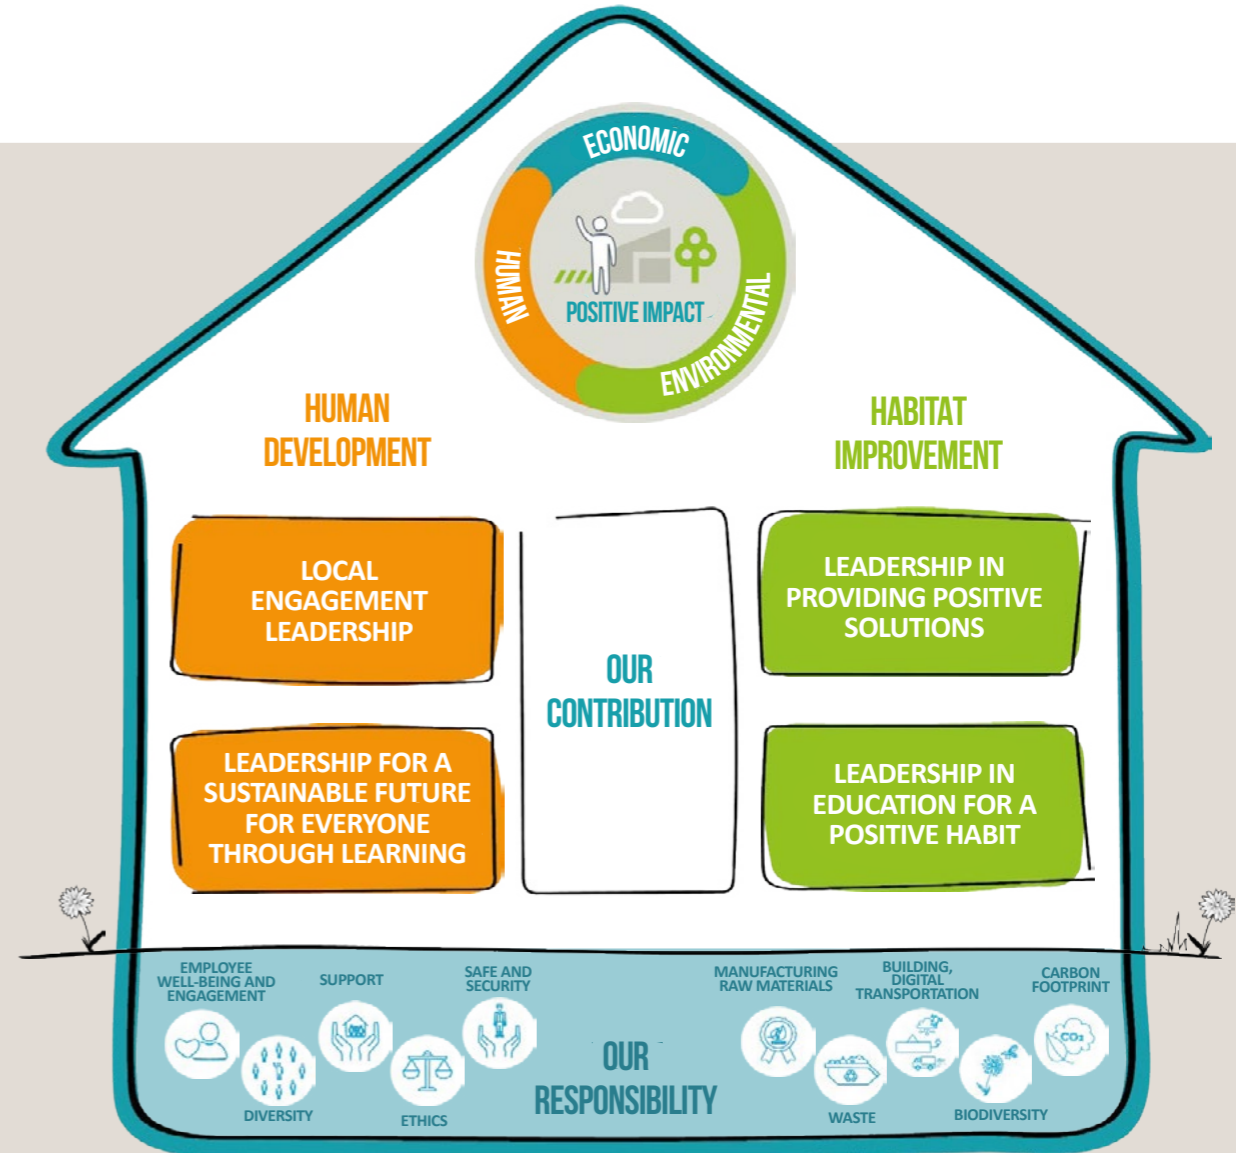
ECONOMIC

HUMAN

ENVIRONMENTAL

POSITIVE IMPACT

HUMAN DEVELOPMENT

HABITAT IMPROVEMENT

LOCAL ENGAGEMENT LEADERSHIP

LEADERSHIP FOR A SUSTAINABLE FUTURE FOR EVERYONE THROUGH LEARNING

OUR CONTRIBUTION

LEADERSHIP IN PROVIDING POSITIVE SOLUTIONS

LEADERSHIP IN EDUCATION FOR A POSITIVE HABIT

EMPLOYEE WELL-BEING AND ENGAGEMENT

SUPPORT

SAFE AND SECURITY

DIVERSITY

ETHICS

OUR RESPONSIBILITY

MANUFACTURING RAW MATERIALS

BUILDING, DIGITAL TRANSPORTATION

CARBON FOOTPRINT

$CO_2$

WASTE

BIODIVERSITY